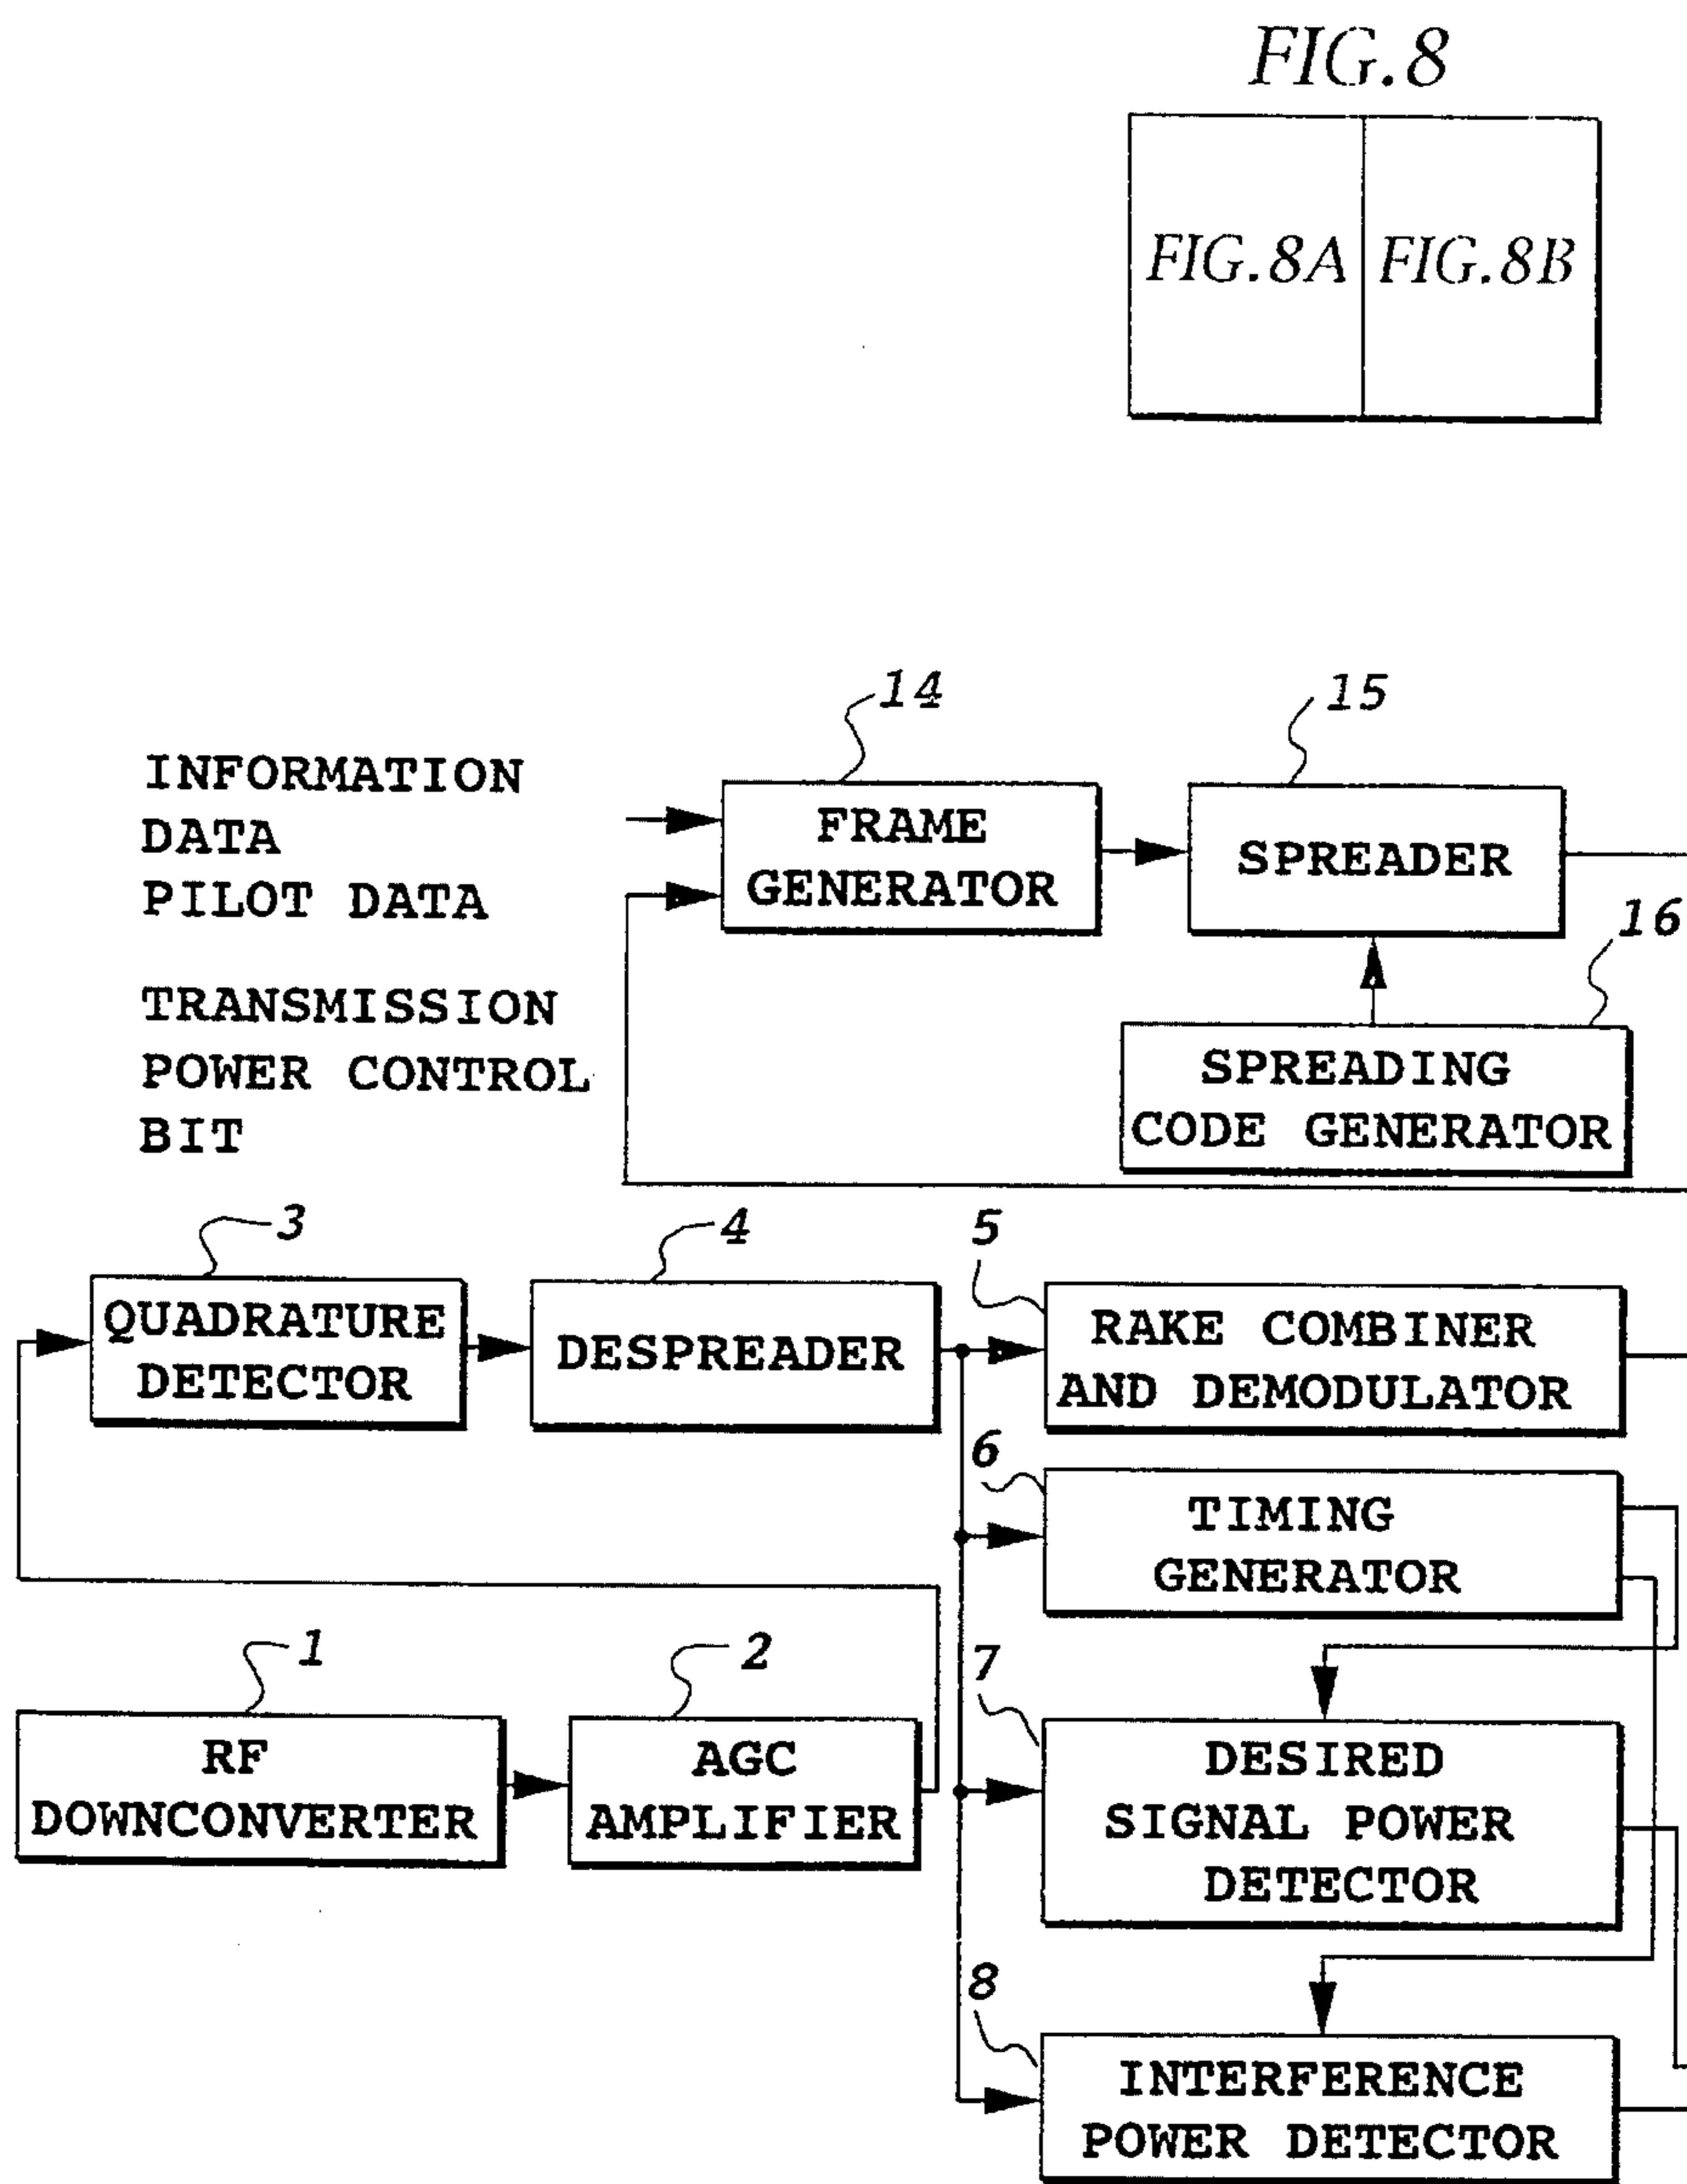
FIG.8

FIG.8A FIG.8B

INFORMATION DATA
PILOT DATA

TRANSMISSION POWER CONTROL BIT

14
FRAME GENERATOR

15
SPREADER

16
SPREADING CODE GENERATOR

3
QUADRATURE DETECTOR

4
DESPREADER

5
RAKE COMBINER AND DEMODULATOR

6
TIMING GENERATOR

1
RF DOWNCONVERTER

2
AGC AMPLIFIER

7
DESIRED SIGNAL POWER DETECTOR

8
INTERFERENCE POWER DETECTOR